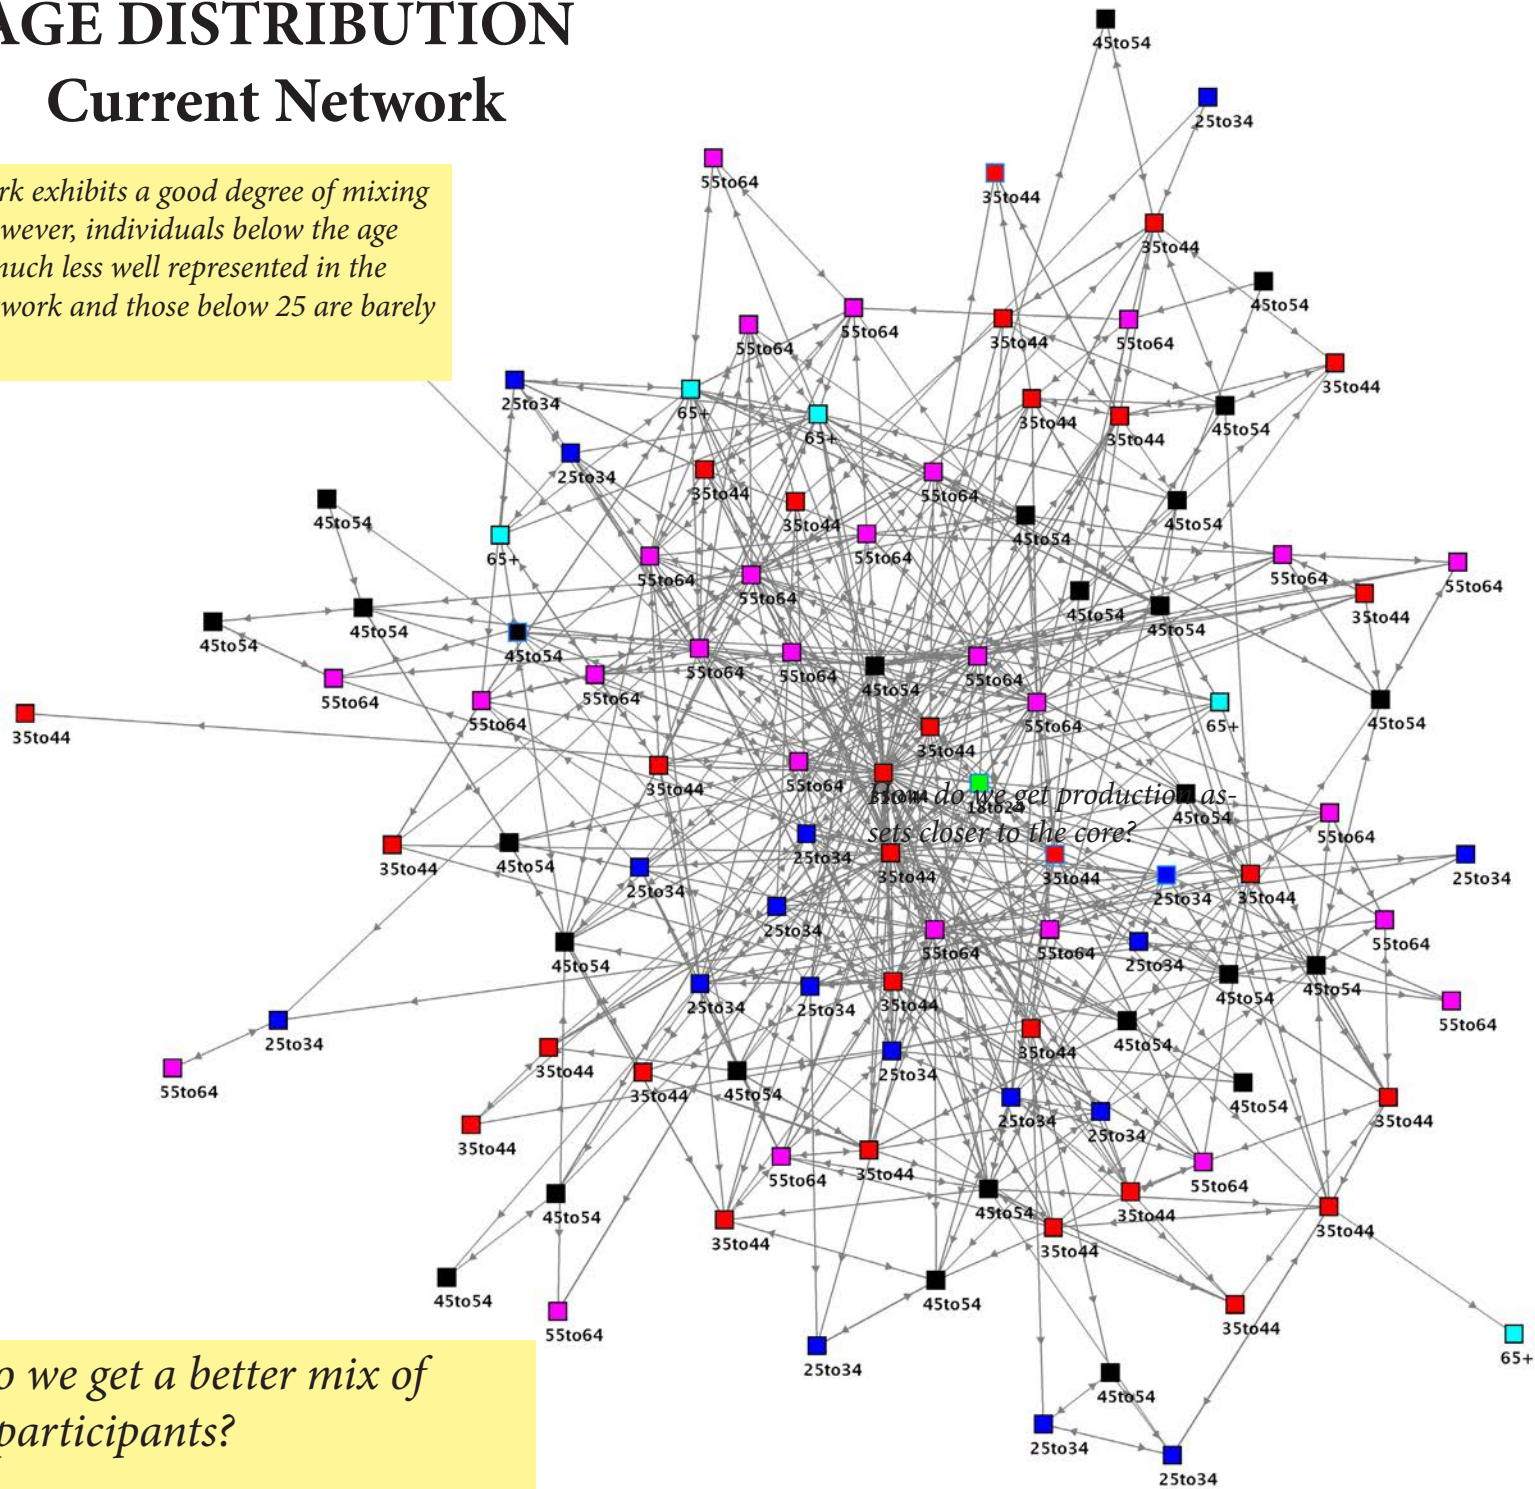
AGE DISTRIBUTION
Current Network

rk exhibits a good degree of mixing wever, individuals below the age much less well represented in the work and those below 25 are barely

45to54
25to34
55to64
35to44
35to44
45to54
55to64
35to44
55to64
55to64
35to44
25to34
65+
65+
35to44
45to54
35to44
25to34
35to44
55to64
45to54
35to44
45to54
55to64
45to54
65+
55to64
55to64
55to64
45to54
45to54
55to64
35to44
45to54
45to54
45to54
55to64
55to64
55to64
55to64
45to54
55to64
45to54
55to64
35to44
55to64
65+
35to44
35to44
55to64
18to24
45to54
55to64
How do we get production assets closer to the core?
35to44
45to54
25to34
25to34
35to44
35to44
25to34
35to44
25to34
25to34
55to64
45to54
55to64
25to34
45to54
45to54
55to64
25to34
25to34
35to44
55to64
35to44
45to54
25to34
55to64
35to44
35to44
45to54
25to34
45to54
35to44
25to34
25to34
35to44
55to64
35to44
55to64
45to54
35to44
45to54
35to44
35to44
35to44
45to54
55to64
45to54
25to34
35to44
65+
45to54
25to34
25to34

o we get a better mix of participants?